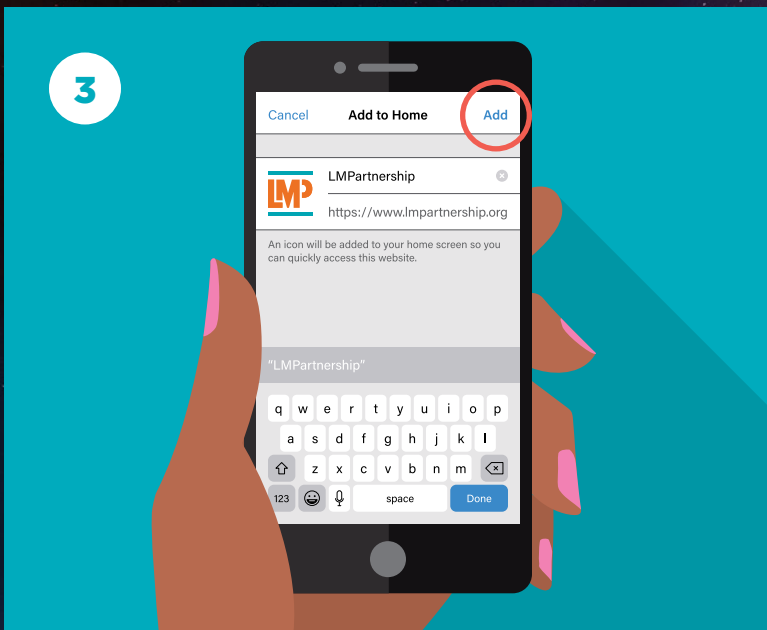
3

Cancel Add to Home Add

LMP

LMPartnership

https://www.lmpartnership.org

An icon will be added to your home screen so you can quickly access this website.

"LMPartnership"

q w e r t y u i o p
a s d f g h j k l
z x c v b n m
123 space Done